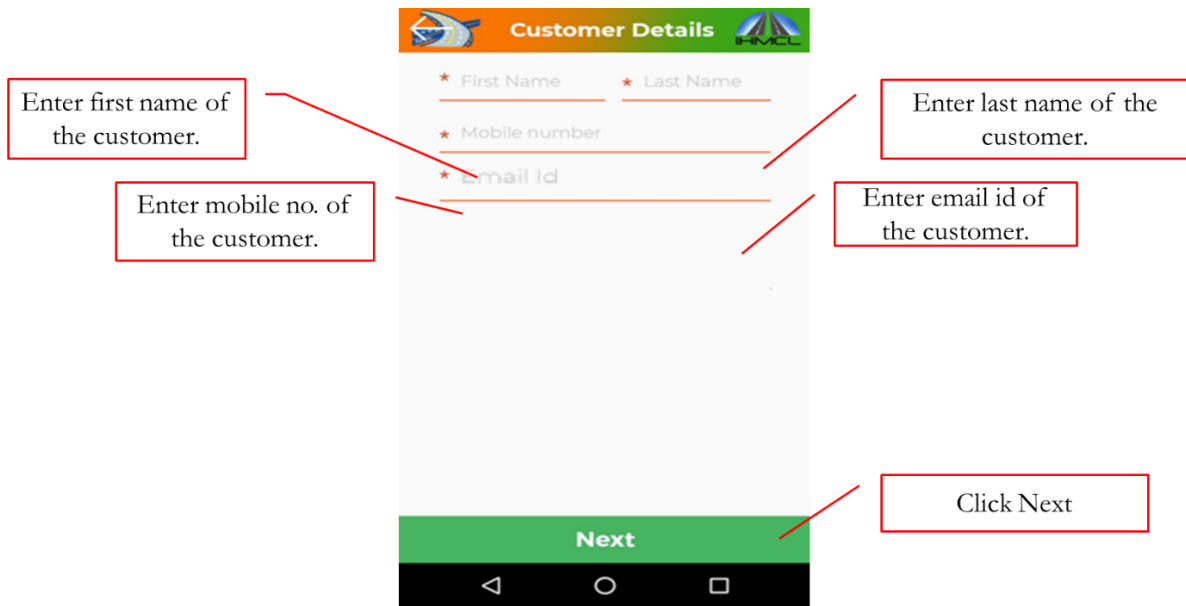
Customer Details

IHMCL

Enter first name of the customer.

* First Name

* Last Name

Enter last name of the customer.

* Mobile number

* Email Id

Enter mobile no. of the customer.

Enter email id of the customer.

Click Next

Next